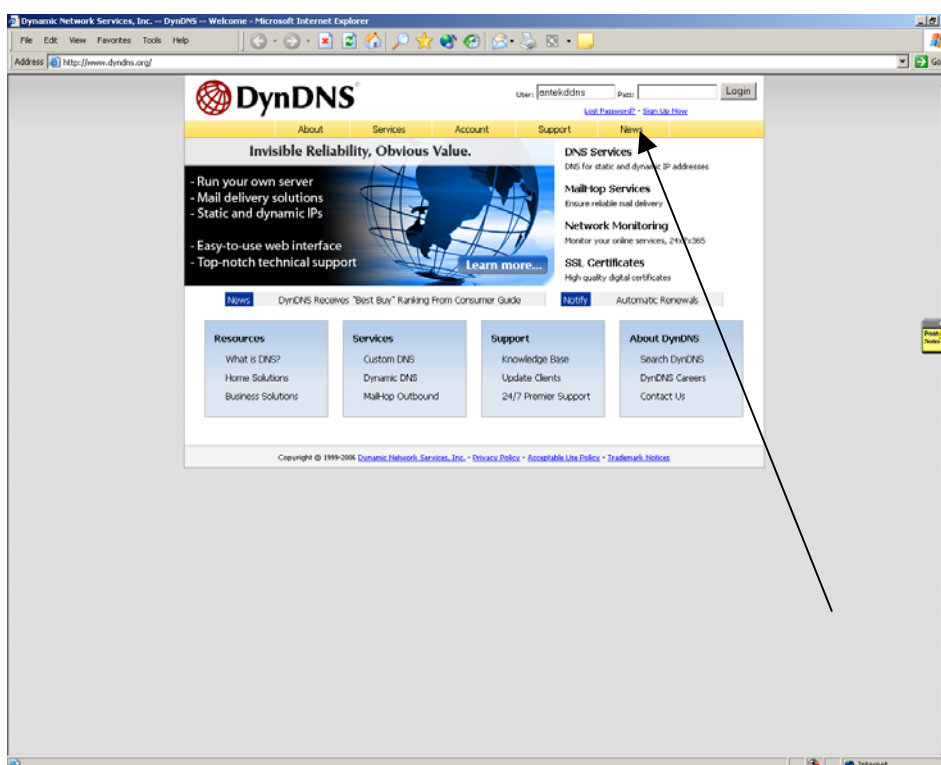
Dynamic Network Services, Inc. -- DynDNS -- Welcome - Microsoft Internet Explorer

File Edit View Favorites Tools Help

Address http://www.dyndns.org/

Go

DynDNS

User: entekddns Pass: Login

Lost Password? - Sign Up Now

About Services Account Support News

Invisible Reliability, Obvious Value.

- Run your own server
- Mail delivery solutions
- Static and dynamic IPs

- Easy-to-use web interface
- Top-notch technical support

Learn more...

DNS Services
DNS for static and dynamic IP addresses

MailHop Services
Ensure reliable mail delivery

Network Monitoring
Monitor your online services, 24x7x365

SSL Certificates
High quality digital certificates

News DynDNS Receives "Best Buy" Ranking From Consumer Guide

Notify Automatic Renewals

Resources
What is DNS?
Home Solutions
Business Solutions

Services
Custom DNS
Dynamic DNS
MailHop Outbound

Support
Knowledge Base
Update Clients
24/7 Premier Support

About DynDNS
Search DynDNS
DynDNS Careers
Contact Us

Copyright © 1999-2006 Dynamic Network Services, Inc. - Privacy Policy - Acceptable Use Policy - Trademark Notices

Post-Notes

Internet